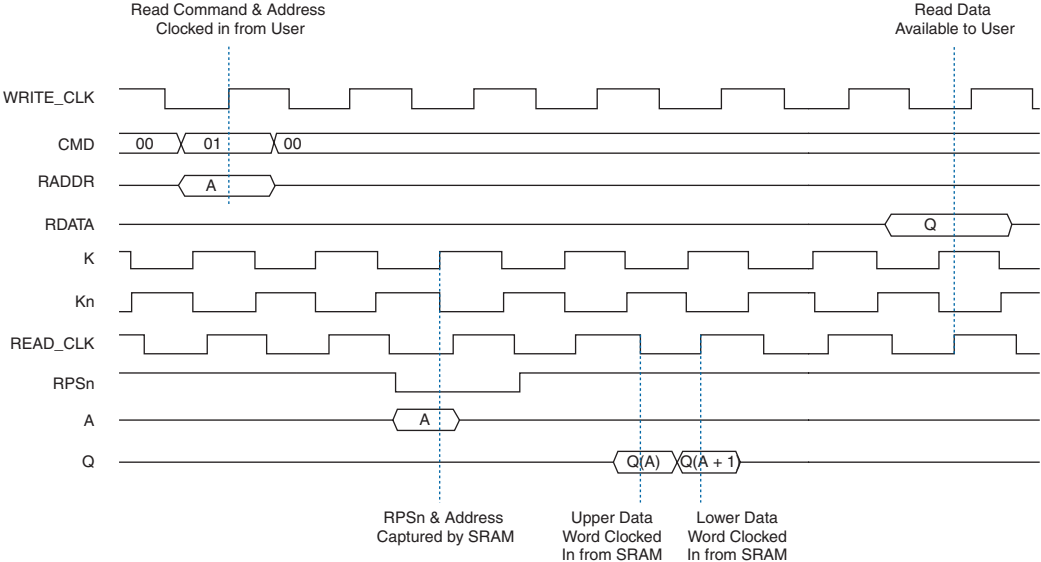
Read Command & Address Clocked in from User

Read Data Available to User

WRITE_CLK

CMD

00

01

00

RADDR

A

RDATA

Q

K

Kn

READ_CLK

RPSn

A

A

Q

Q(A)

Q(A + 1)

RPSn & Address Captured by SRAM

Upper Data Word Clocked In from SRAM

Lower Data Word Clocked In from SRAM